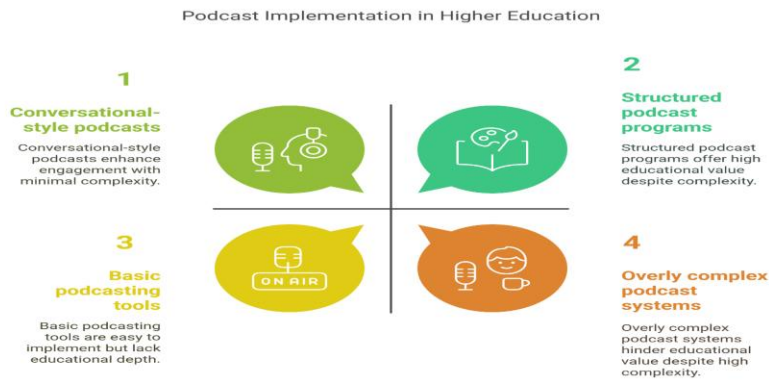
Podcast Implementation in Higher Education

1

Conversational-style podcasts

Conversational-style podcasts enhance engagement with minimal complexity.

2

Structured podcast programs

Structured podcast programs offer high educational value despite complexity.

3

Basic podcasting tools

Basic podcasting tools are easy to implement but lack educational depth.

ON AIR

4

Overly complex podcast systems

Overly complex podcast systems hinder educational value despite high complexity.